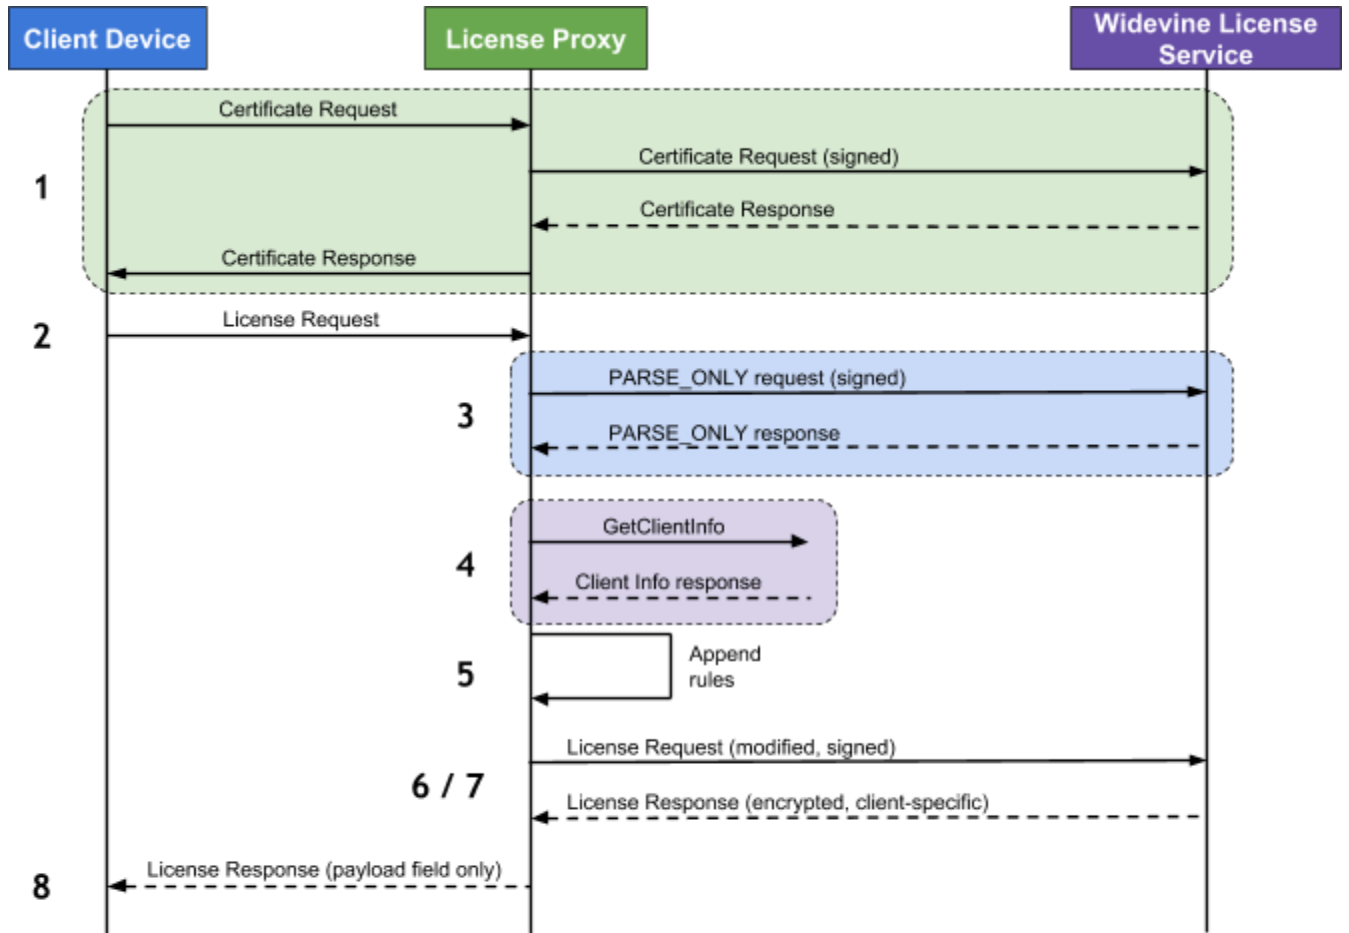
Client Device

License Proxy

Widevine License Service

1

Certificate Request

Certificate Request (signed)

Certificate Response

Certificate Response

2

License Request

3

PARSE_ONLY request (signed)

PARSE_ONLY response

4

GetClientInfo

Client Info response

5

Append rules

6 / 7

License Request (modified, signed)

License Response (encrypted, client-specific)

8

License Response (payload field only)